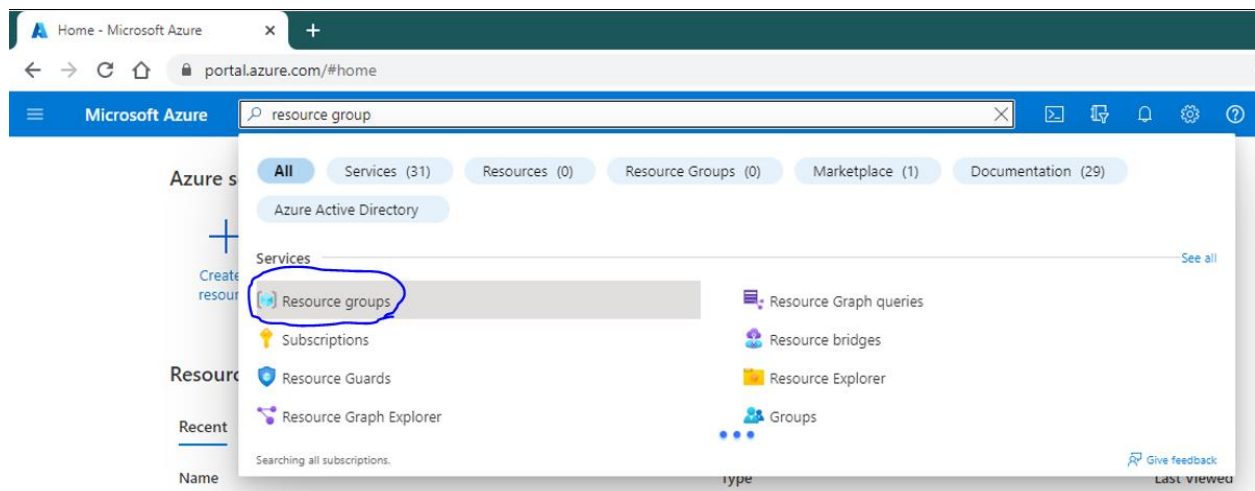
Home - Microsoft Azure ×
+
portal.azure.com/#home
Microsoft Azure
resource group
All
Services (31)
Resources (0)
Resource Groups (0)
Marketplace (1)
Documentation (29)
Azure Active Directory
Services
See all
Resource groups
Resource Graph queries
Subscriptions
Resource bridges
Resource Guards
Resource Explorer
Resource Graph Explorer
Groups
Searching all subscriptions.
Give feedback
Azure s
Create resour
Resourc
Recent
Name
Type
Last Viewed